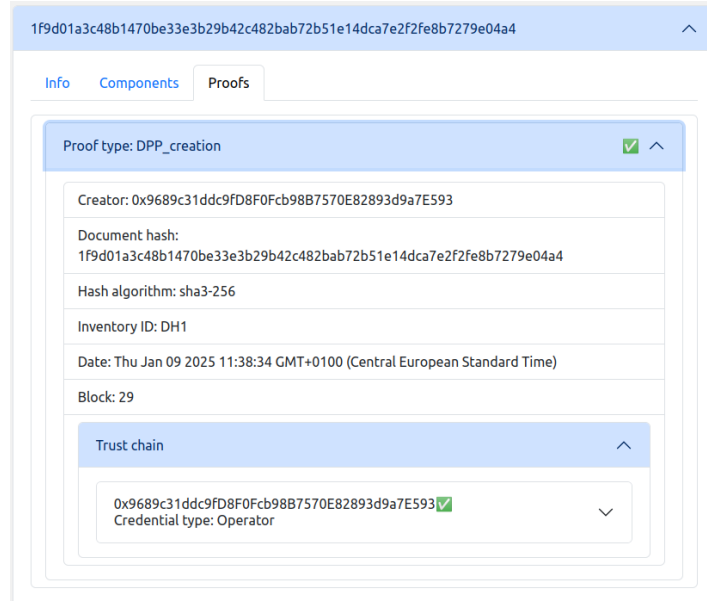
1f9d01a3c48b1470be33e3b29b42c482bab72b51e14dca7e2f2fe8b7279e04a4

Info Components Proofs

Proof type: DPP_creation ✅

Creator: 0x9689c31ddc9fD8F0Fcb98B7570E82893d9a7E593

Document hash: 1f9d01a3c48b1470be33e3b29b42c482bab72b51e14dca7e2f2fe8b7279e04a4

Hash algorithm: sha3-256

Inventory ID: DH1

Date: Thu Jan 09 2025 11:38:34 GMT+0100 (Central European Standard Time)

Block: 29

Trust chain

0x9689c31ddc9fD8F0Fcb98B7570E82893d9a7E593✅
Credential type: Operator